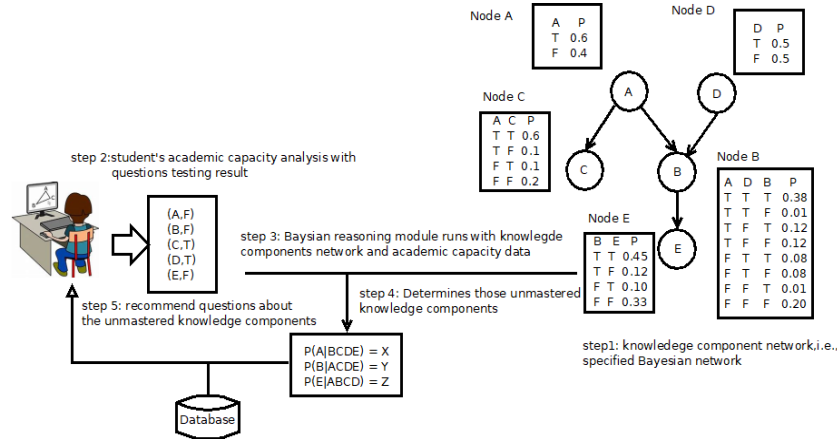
Node A

| A | P |
|---|---|
| T | 0.6 |
| F | 0.4 |

Node D

| D | P |
|---|---|
| T | 0.5 |
| F | 0.5 |

Node C

| A | C | P |
|---|---|---|
| T | T | 0.6 |
| T | F | 0.1 |
| F | T | 0.1 |
| F | F | 0.2 |

A

D

C

B

E

Node B

| A | D | B | P |
|---|---|---|---|
| T | T | T | 0.38 |
| T | T | F | 0.01 |
| T | F | T | 0.12 |
| T | F | F | 0.12 |
| F | T | T | 0.08 |
| F | T | F | 0.08 |
| F | F | T | 0.01 |
| F | F | F | 0.20 |

Node E

| B | E | P |
|---|---|---|
| T | T | 0.45 |
| T | F | 0.12 |
| F | T | 0.10 |
| F | F | 0.33 |

step 2:student's academic capacity analysis with questions testing result

(A,F)
(B,F)
(C,T)
(D,T)
(E,F)

step 3: Baysian reasoning module runs with knowlegde components network and academic capacity data

step 4: Determines those unmastered knowledge components

step 5: recommend questions about the unmastered knowledge components

P(A|BCDE) = X
P(B|ACDE) = Y
P(E|ABCD) = Z

Database

step1: knowledege component network,i.e., specified Bayesian network